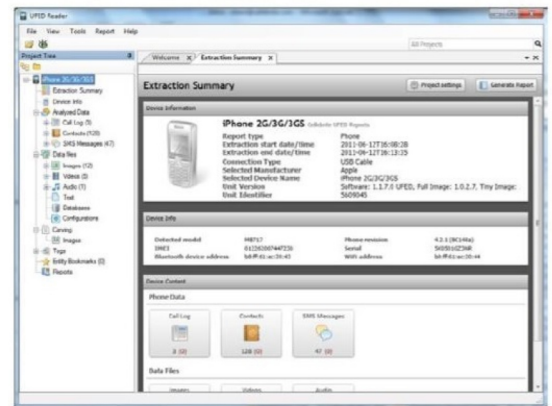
UFED Reader

File View Tools Report Help

All Projects

Project Tree

iPhone 2G/3G/3GS
Extraction Summary
Device Info
Analyzed Data
Call Log (3)
Contacts (128)
SMS Messages (47)
Data files
Images (12)
Videos (3)
Audio (1)
Text
Databases
Configurations
Carving
Images
Tags
Entity Bookmarks (0)
Reports

Welcome × Extraction Summary ×

Extraction Summary

Project settings Generate Report

Device Information

iPhone 2G/3G/3GS Cellebrite UFED Reports

| Report type | Phone |
|---|---|
| Extraction start date/time | 2011-06-17T15:08:28 |
| Extraction end date/time | 2011-06-17T16:13:35 |
| Connection Type | USB Cable |
| Selected Manufacturer | Apple |
| Selected Device Name | iPhone 2G/3G/3GS |
| Unit Version | Software: 1.1.7.0 UFED, Full Image: 1.0.2.7, Tiny Image: |
| Unit Identifier | 5609045 |

Device Info

| Detected model | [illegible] | Phone revision | 4.2.1 (8C148a) |
|---|---|---|---|
| IMEI | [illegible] | Serial | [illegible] |
| Bluetooth device address | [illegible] | Wifi address | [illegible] |

Device Content

Phone Data

Call Log
3 (0)

Contacts
128 (0)

SMS Messages
47 (0)

Data Files

Images

Videos

Audio